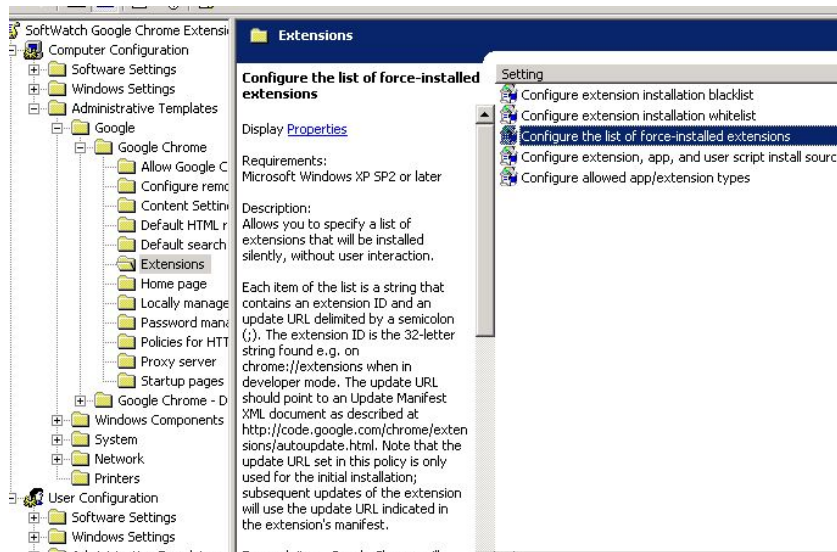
SoftWatch Google Chrome Extensi
Computer Configuration
Software Settings
Windows Settings
Administrative Templates
Google
Google Chrome
Allow Google C
Configure remo
Content Settin
Default HTML r
Default search
Extensions
Home page
Locally manage
Password mana
Policies for HTT
Proxy server
Startup pages
Google Chrome - D
Windows Components
System
Network
Printers
User Configuration
Software Settings
Windows Settings

Extensions

Configure the list of force-installed extensions

Display Properties

Requirements:
Microsoft Windows XP SP2 or later

Description:
Allows you to specify a list of extensions that will be installed silently, without user interaction.

Each item of the list is a string that contains an extension ID and an update URL delimited by a semicolon (;). The extension ID is the 32-letter string found e.g. on chrome://extensions when in developer mode. The update URL should point to an Update Manifest XML document as described at http://code.google.com/chrome/extensions/autoupdate.html. Note that the update URL set in this policy is only used for the initial installation; subsequent updates of the extension will use the update URL indicated in the extension's manifest.

Setting
Configure extension installation blacklist
Configure extension installation whitelist
Configure the list of force-installed extensions
Configure extension, app, and user script install sourc
Configure allowed app/extension types